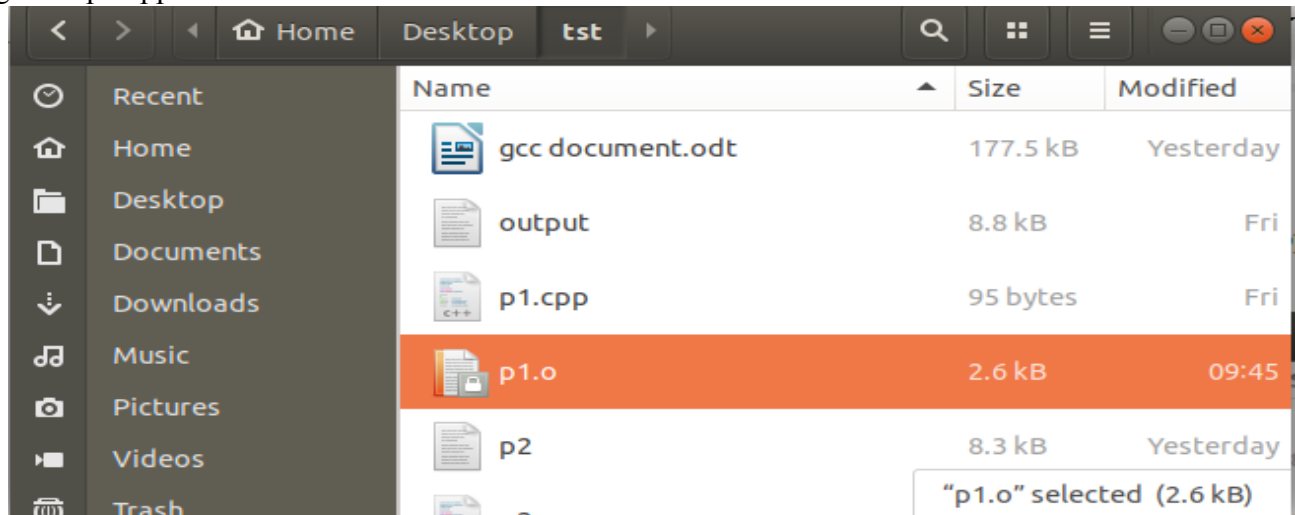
Home Desktop tst

Recent
Home
Desktop
Documents
Downloads
Music
Pictures
Videos
Trash

| Name | Size | Modified |
|---|---|---|
| gcc document.odt | 177.5 kB | Yesterday |
| output | 8.8 kB | Fri |
| p1.cpp | 95 bytes | Fri |
| p1.o | 2.6 kB | 09:45 |
| p2 | 8.3 kB | Yesterday |

“p1.o” selected (2.6 kB)